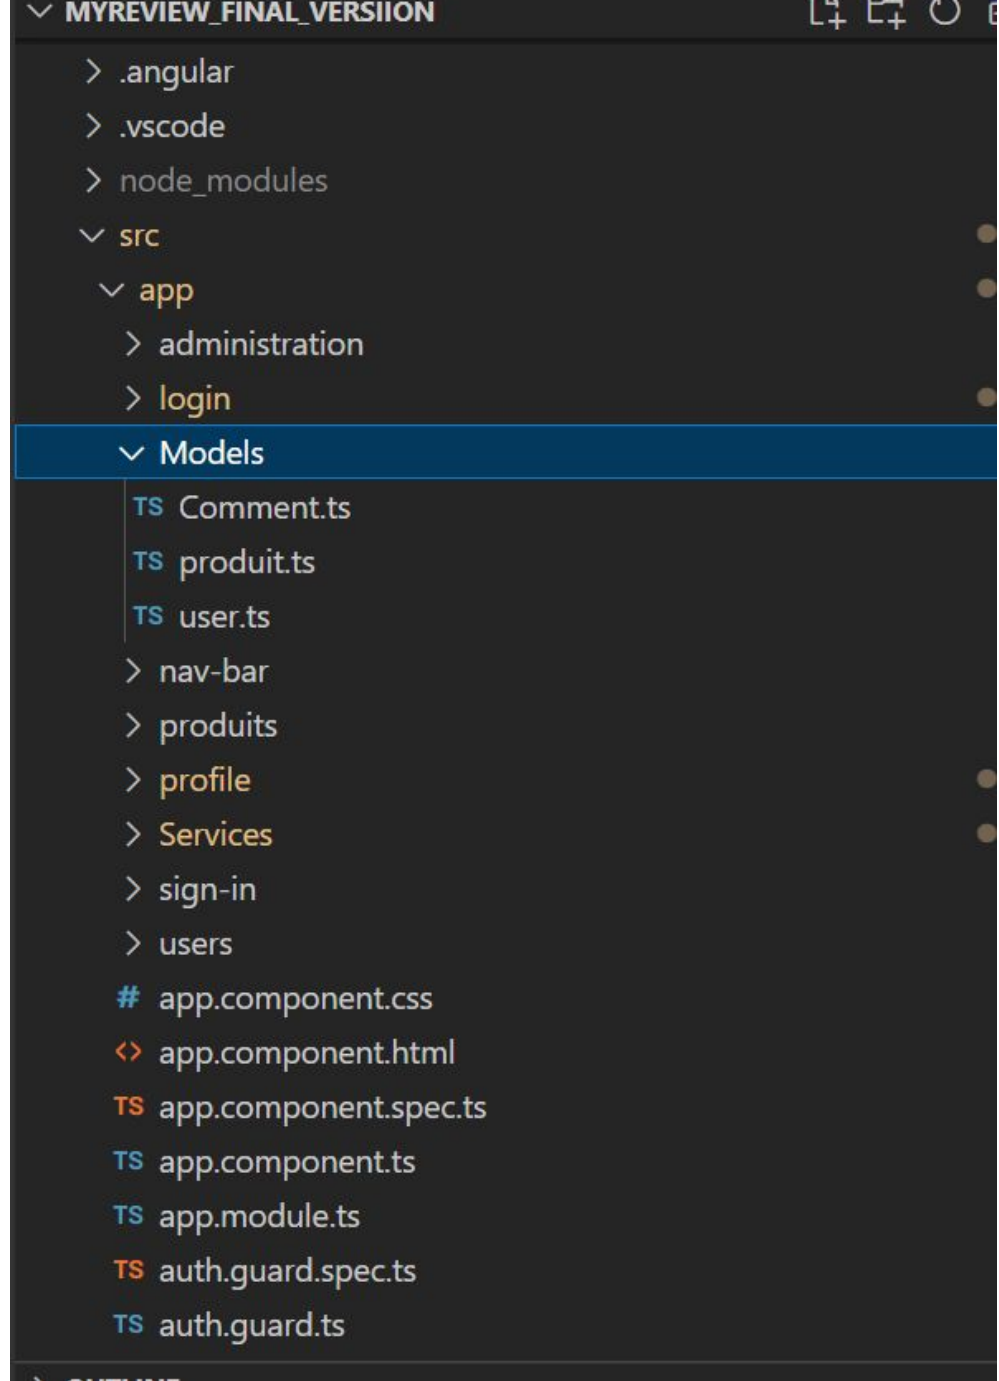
MYREVIEW_FINAL_VERSIION
.angular
.vscode
node_modules
src
app
administration
login
Models
TS Comment.ts
TS produit.ts
TS user.ts
nav-bar
produits
profile
Services
sign-in
users
# app.component.css
<> app.component.html
TS app.component.spec.ts
TS app.component.ts
TS app.module.ts
TS auth.guard.spec.ts
TS auth.guard.ts
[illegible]